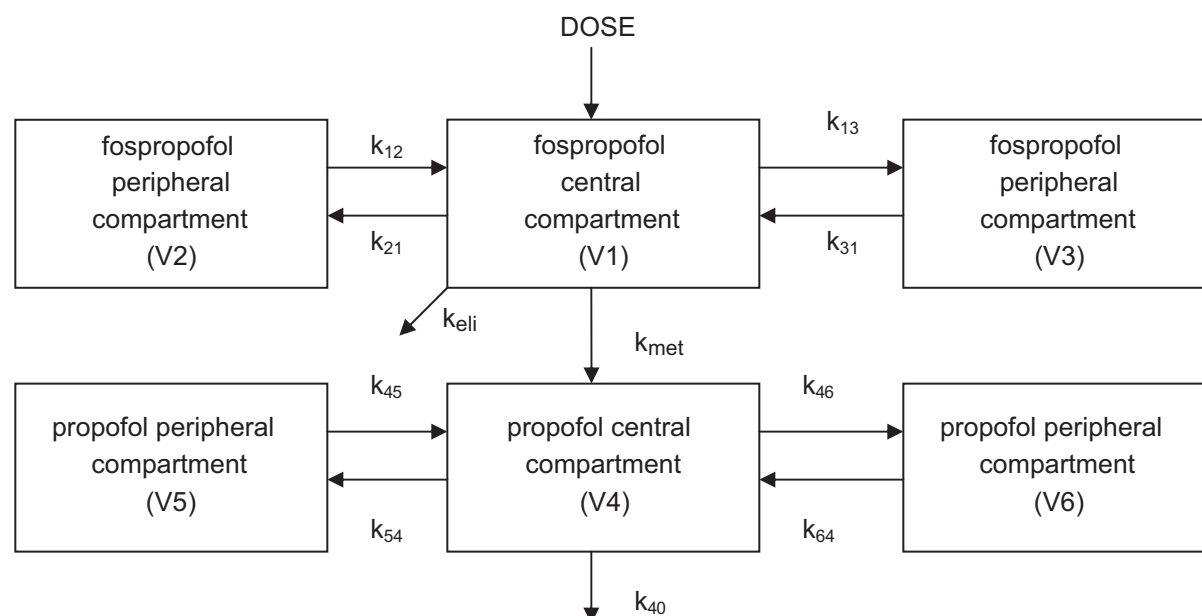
DOSE

fospropofol peripheral compartment (V2)

$k_{12}$

$k_{21}$

fospropofol central compartment (V1)

$k_{13}$

$k_{31}$

fospropofol peripheral compartment (V3)

$k_{eli}$

$k_{met}$

propofol peripheral compartment (V5)

$k_{45}$

$k_{54}$

propofol central compartment (V4)

$k_{46}$

$k_{64}$

propofol peripheral compartment (V6)

$k_{40}$